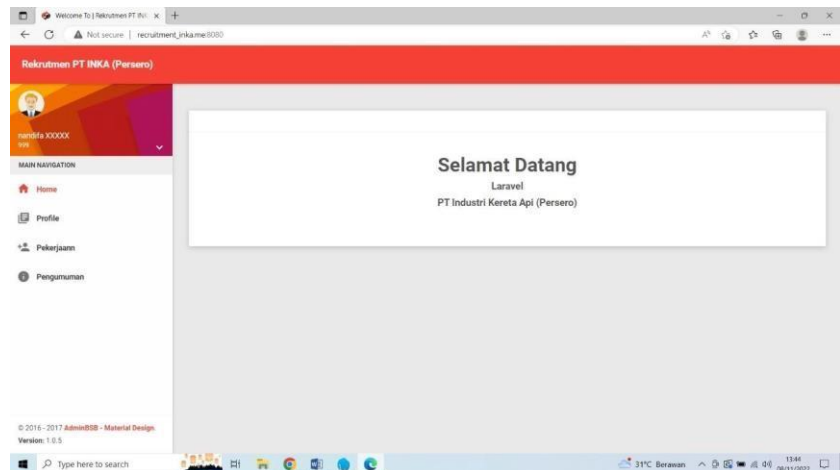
Welcome To | Rekrutmen PT INK ×

Not secure | recruitment.inka.me:8080

Rekrutmen PT INKA (Persero)

nandifa XXXXX

MAIN NAVIGATION

Home

Profile

Pekerjaann

Pengumuman

Selamat Datang

Laravel

PT Industri Kereta Api (Persero)

© 2016 - 2017 AdminBSB - Material Design.

Version: 1.0.5

Type here to search

31°C Berawan

13:44